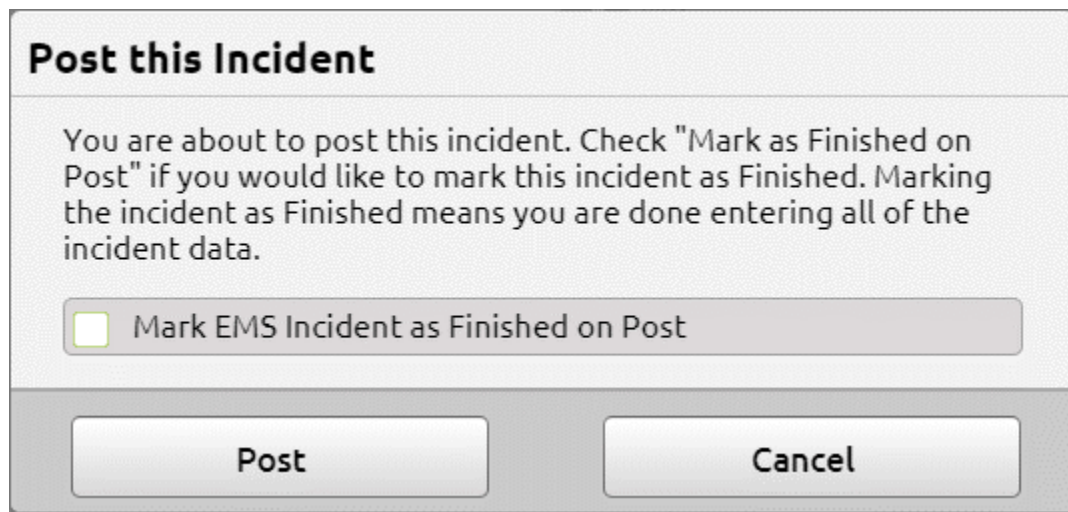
Post this Incident

You are about to post this incident. Check "Mark as Finished on Post" if you would like to mark this incident as Finished. Marking the incident as Finished means you are done entering all of the incident data.

Mark EMS Incident as Finished on Post

Post

Cancel